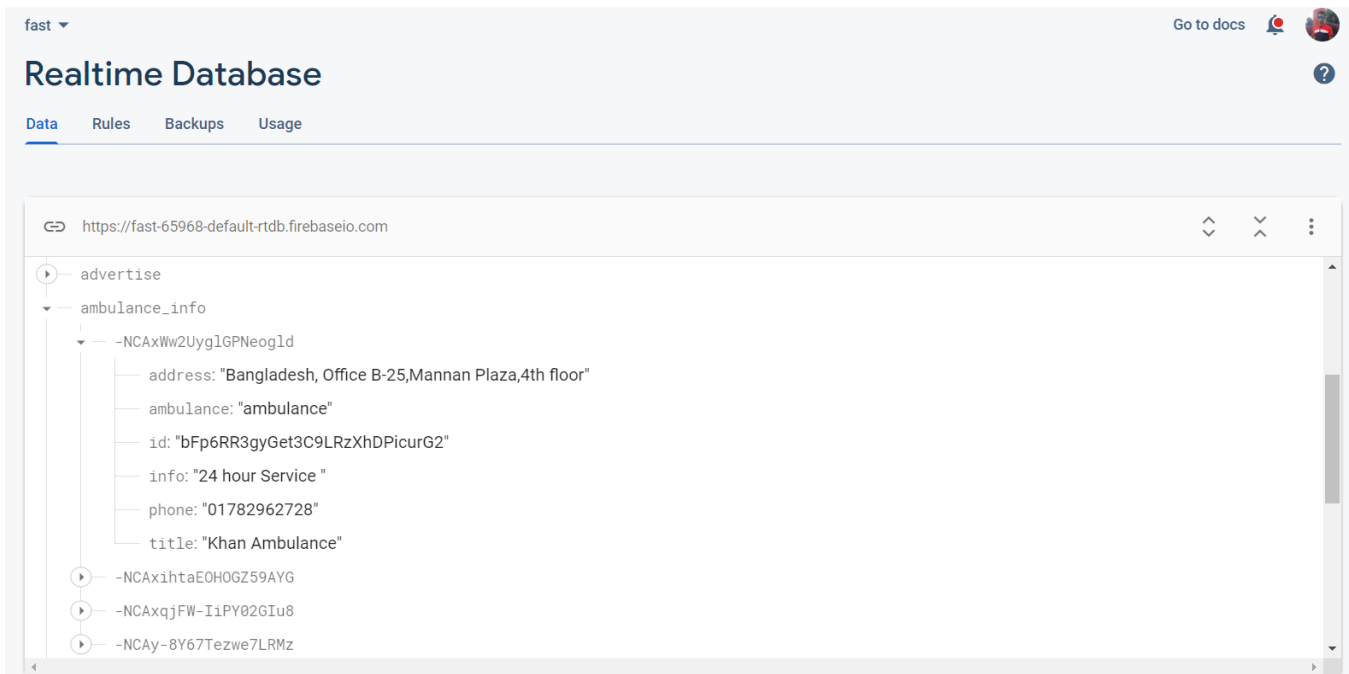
fast

Go to docs

Realtime Database

Data Rules Backups Usage

https://fast-65968-default-rtdb.firebaseio.com

advertise
ambulance_info
-NCAxWw2UyglGPNeogld
address: "Bangladesh, Office B-25,Mannan Plaza,4th floor"
ambulance: "ambulance"
id: "bFp6RR3gyGet3C9LRzXhDPicurG2"
info: "24 hour Service "
phone: "01782962728"
title: "Khan Ambulance"
-NCAxihtaEOHOGZ59AYG
-NCAxqjFW-IiPY02GIu8
-NCAy-8Y67Tezwe7LRMz